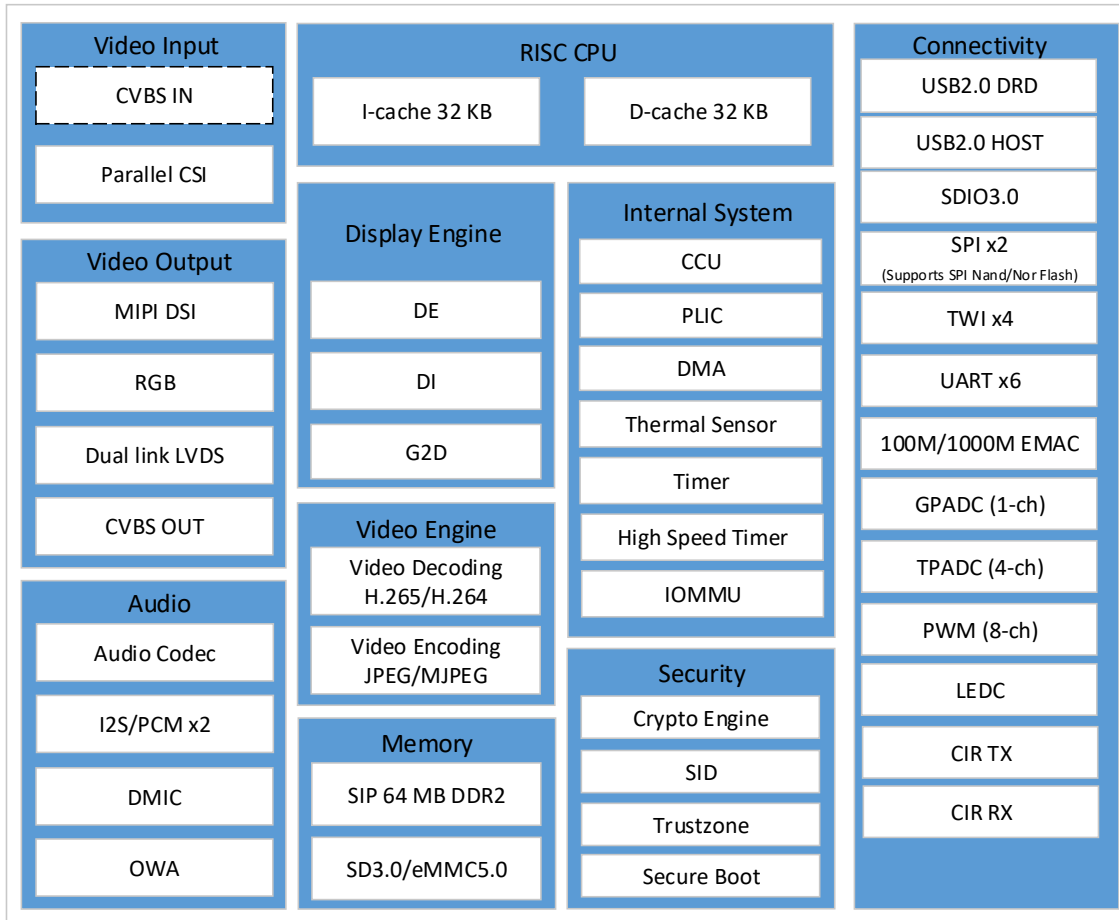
Video Input

CVBS IN

Parallel CSI

Video Output

MIPI DSI

RGB

Dual link LVDS

CVBS OUT

Audio

Audio Codec

I2S/PCM x2

DMIC

OWA

RISC CPU

I-cache 32 KB

D-cache 32 KB

Display Engine

DE

DI

G2D

Video Engine

Video Decoding H.265/H.264

Video Encoding JPEG/MJPEG

Memory

SIP 64 MB DDR2

SD3.0/eMMC5.0

Internal System

CCU

PLIC

DMA

Thermal Sensor

Timer

High Speed Timer

IOMMU

Security

Crypto Engine

SID

Trustzone

Secure Boot

Connectivity

USB2.0 DRD

USB2.0 HOST

SDIO3.0

SPI x2
(Supports SPI Nand/Nor Flash)

TWI x4

UART x6

100M/1000M EMAC

GPADC (1-ch)

TPADC (4-ch)

PWM (8-ch)

LEDC

CIR TX

CIR RX